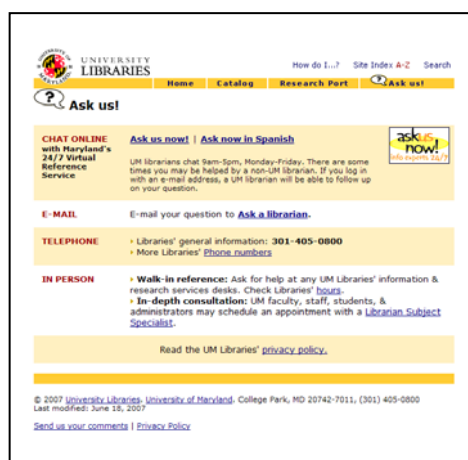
UNIVERSITY LIBRARIES

How do I...? Site Index A-Z Search

Home Catalog Research Port Ask us!

Ask us!

CHAT ONLINE with Maryland's 24/7 Virtual Reference Service

Ask us now! | Ask now in Spanish

ask us now! info.experts 24/7

UM librarians chat 9am-5pm, Monday-Friday. There are some times you may be helped by a non-UM librarian. If you log in with an e-mail address, a UM librarian will be able to follow up on your question.

E-MAIL

E-mail your question to Ask a librarian.

TELEPHONE

Libraries' general information: 301-405-0800
More Libraries' Phone numbers

IN PERSON

Walk-in reference: Ask for help at any UM Libraries' information & research services desks. Check Libraries' hours.
In-depth consultation: UM faculty, staff, students, & administrators may schedule an appointment with a Librarian Subject Specialist.

Read the UM Libraries' privacy policy.

© 2007 University Libraries, University of Maryland, College Park, MD 20742-7011, (301) 405-0800
Last modified: June 18, 2007

Send us your comments | Privacy Policy